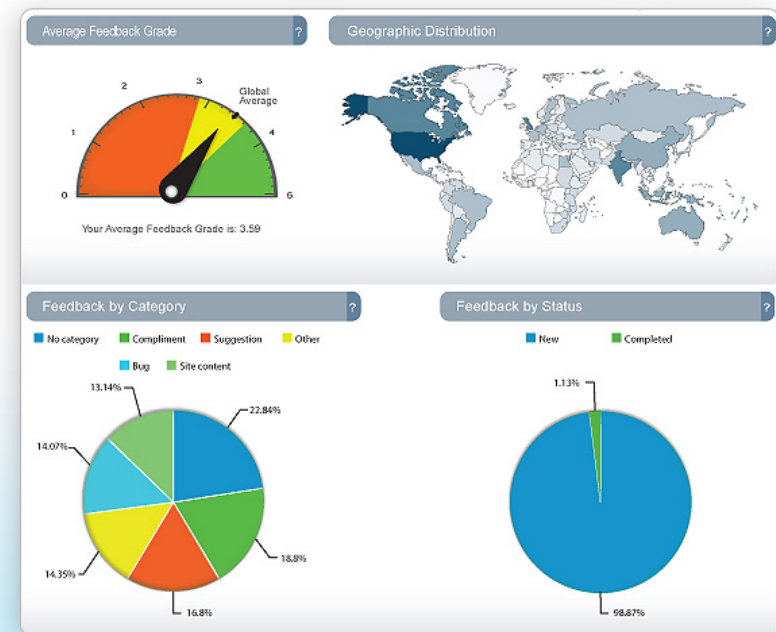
Average Feedback Grade ?

0 1 2 3 4 5

Global Average

Your Average Feedback Grade is: 3.59

Geographic Distribution ?

Feedback by Category ?

No category Compliment Suggestion Other Bug Site content

13.14%
22.84%
14.07%
18.8%
14.35%
16.8%

Feedback by Status ?

New Completed

1.13%
98.87%